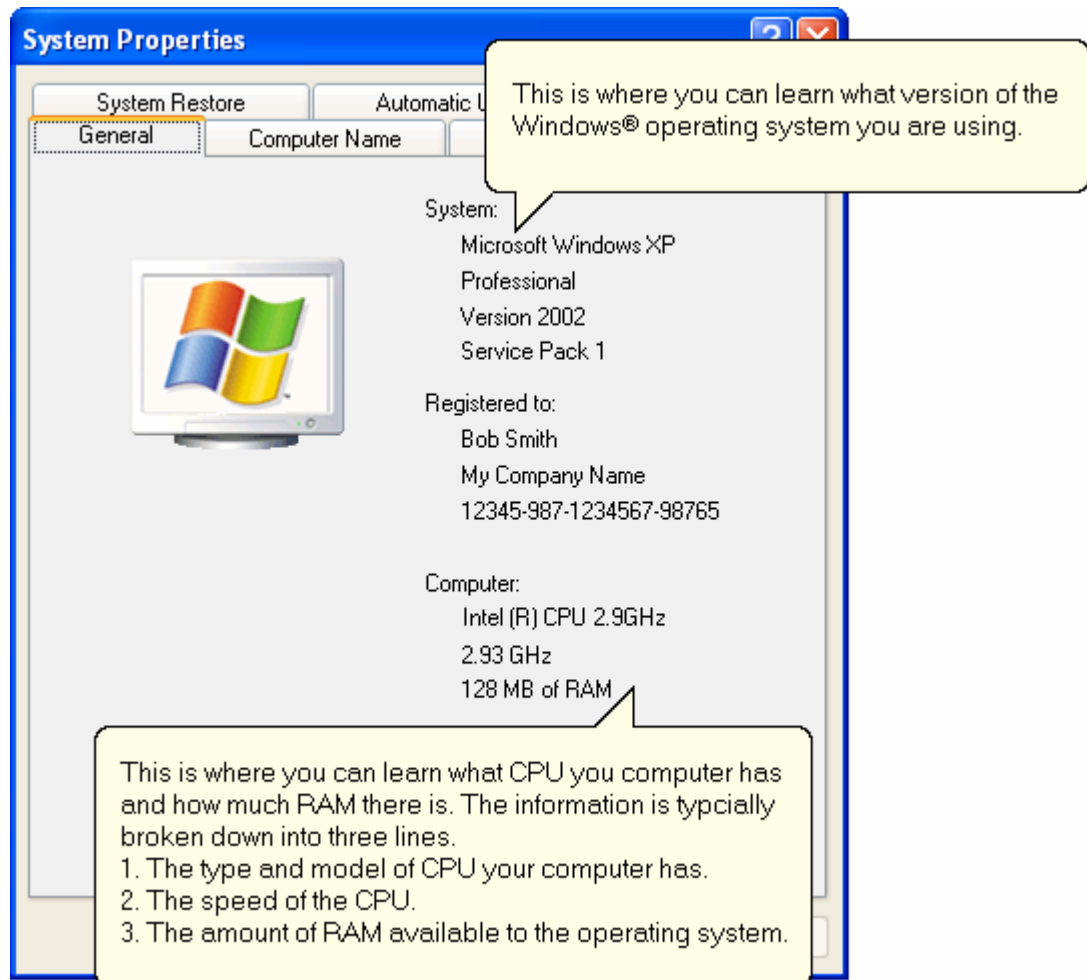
System Properties

System Restore

Automatic U

General

Computer Name

This is where you can learn what version of the Windows® operating system you are using.

System:
Microsoft Windows XP
Professional
Version 2002
Service Pack 1

Registered to:
Bob Smith
My Company Name
12345-987-1234567-98765

Computer:
Intel (R) CPU 2.9GHz
2.93 GHz
128 MB of RAM

This is where you can learn what CPU you computer has and how much RAM there is. The information is typcially broken down into three lines.
1. The type and model of CPU your computer has.
2. The speed of the CPU.
3. The amount of RAM available to the operating system.